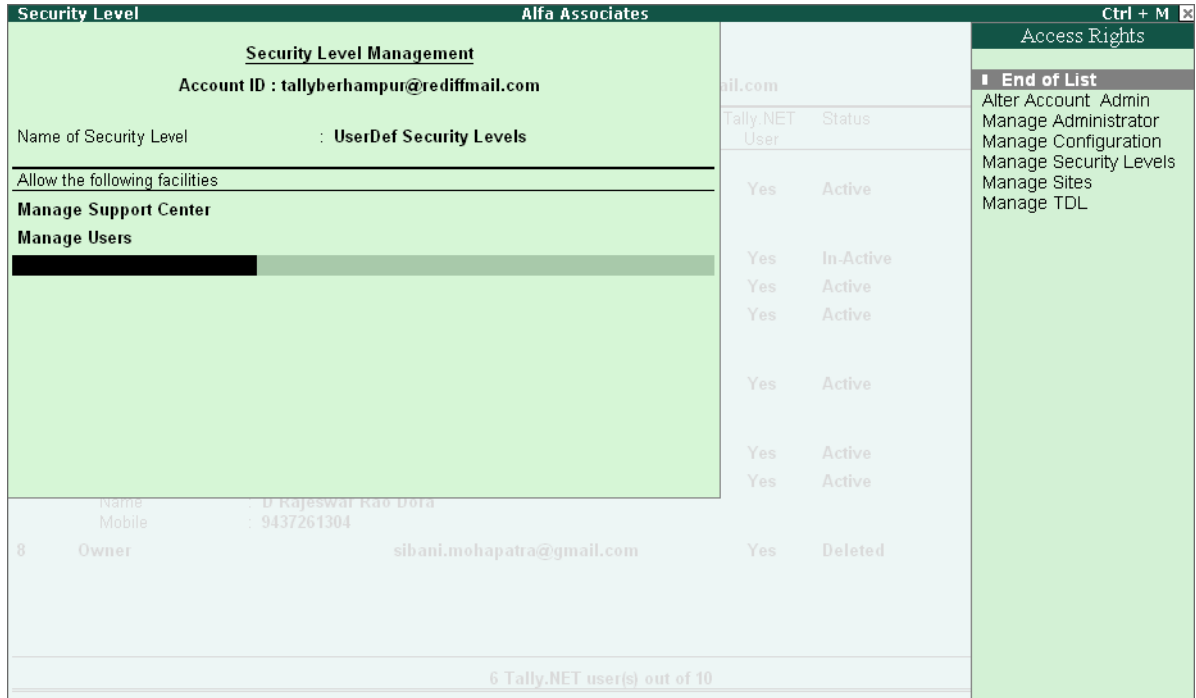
Security Level Alfa Associates Ctrl + M

Security Level Management

Account ID : tallyberhampur@rediffmail.com

il.com

Name of Security Level : UserDef Security Levels

Tally.NET User Status

Allow the following facilities

Manage Support Center

Manage Users

Yes Active

Yes In-Active

Yes Active

Yes Active

Yes Active

Yes Active

Yes Active

Name : D Rajeswar Rao Dora
Mobile : 9437261304

8 Owner sibani.mohapatra@gmail.com Yes Deleted

6 Tally.NET user(s) out of 10

Access Rights

End of List
Alter Account Admin
Manage Administrator
Manage Configuration
Manage Security Levels
Manage Sites
Manage TDL